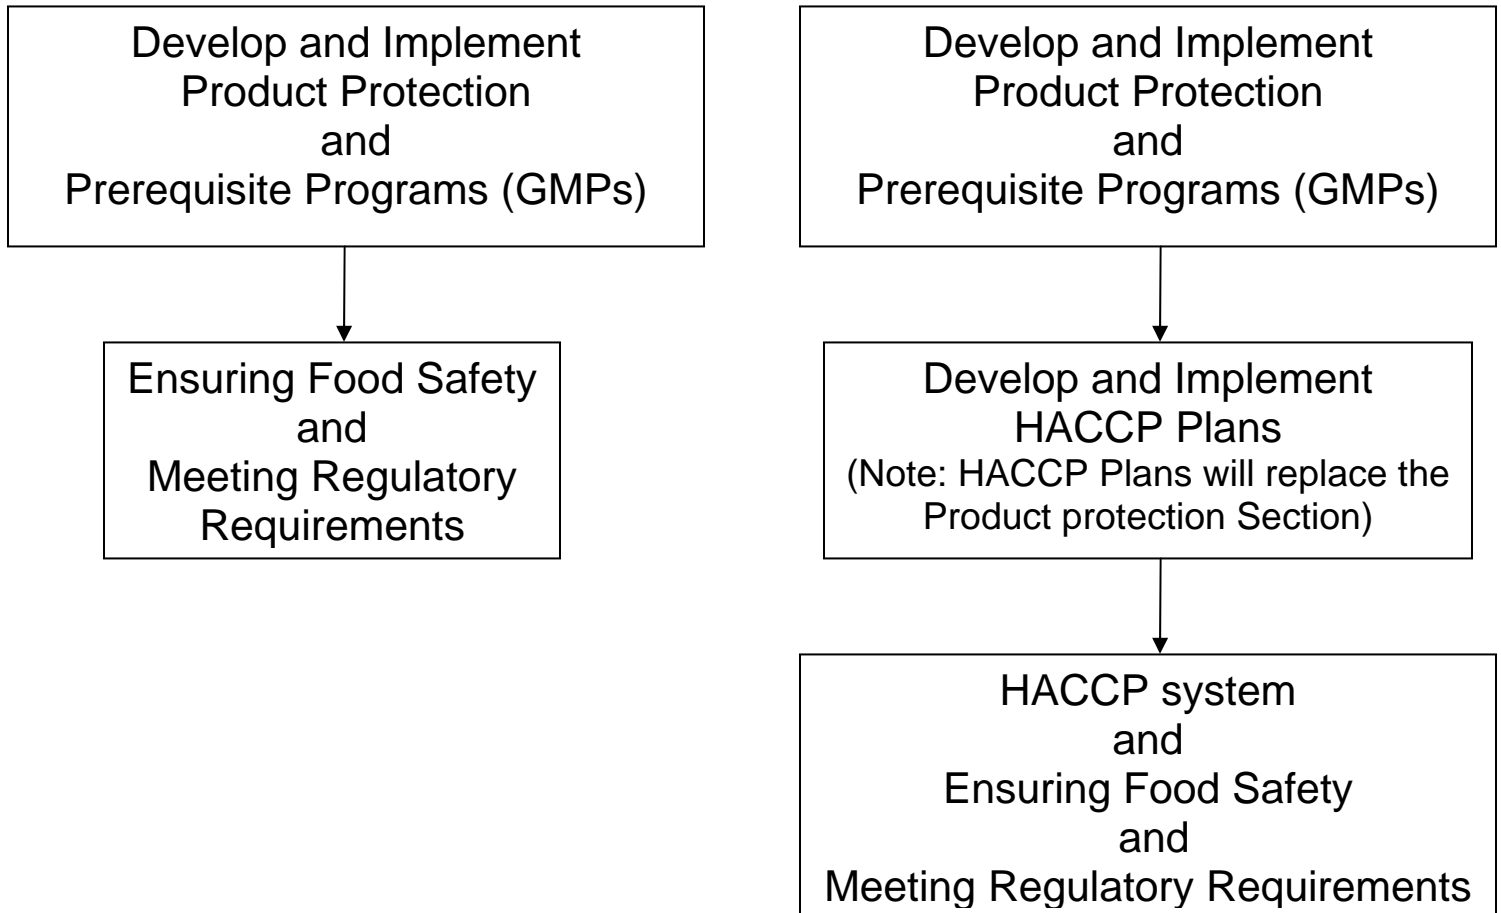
Develop and Implement Product Protection and Prerequisite Programs (GMPs)

Ensuring Food Safety and Meeting Regulatory Requirements

Develop and Implement Product Protection and Prerequisite Programs (GMPs)

Develop and Implement HACCP Plans
(Note: HACCP Plans will replace the Product protection Section)

HACCP system and Ensuring Food Safety and Meeting Regulatory Requirements